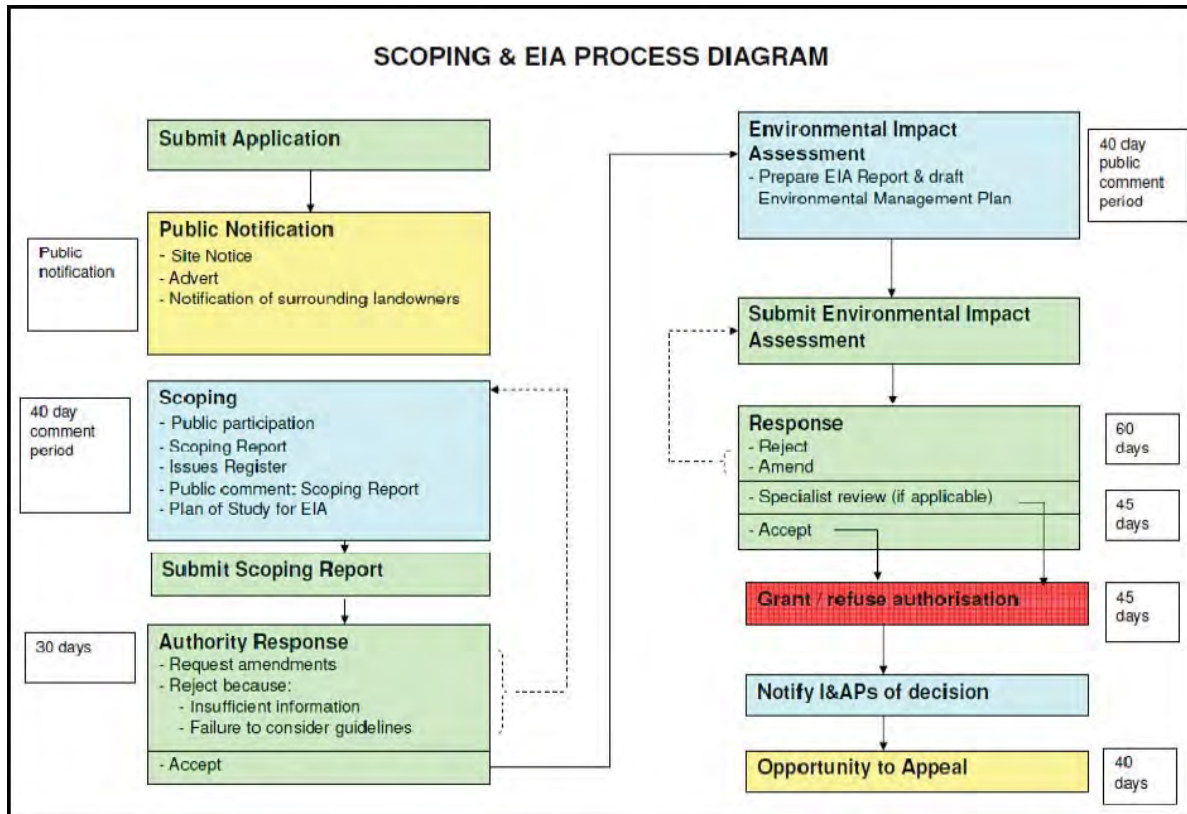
SCOPING & EIA PROCESS DIAGRAM

Submit Application

Public notification

Public Notification
- Site Notice
- Advert
- Notification of surrounding landowners

40 day comment period

Scoping
- Public participation
- Scoping Report
- Issues Register
- Public comment: Scoping Report
- Plan of Study for EIA

Submit Scoping Report

30 days

Authority Response
- Request amendments
- Reject because:
- Insufficient information
- Failure to consider guidelines
- Accept

Environmental Impact Assessment
- Prepare EIA Report & draft Environmental Management Plan

40 day public comment period

Submit Environmental Impact Assessment

Response
- Reject
- Amend
- Specialist review (if applicable)
- Accept

60 days

45 days

Grant / refuse authorisation

45 days

Notify I&APs of decision

Opportunity to Appeal

40 days